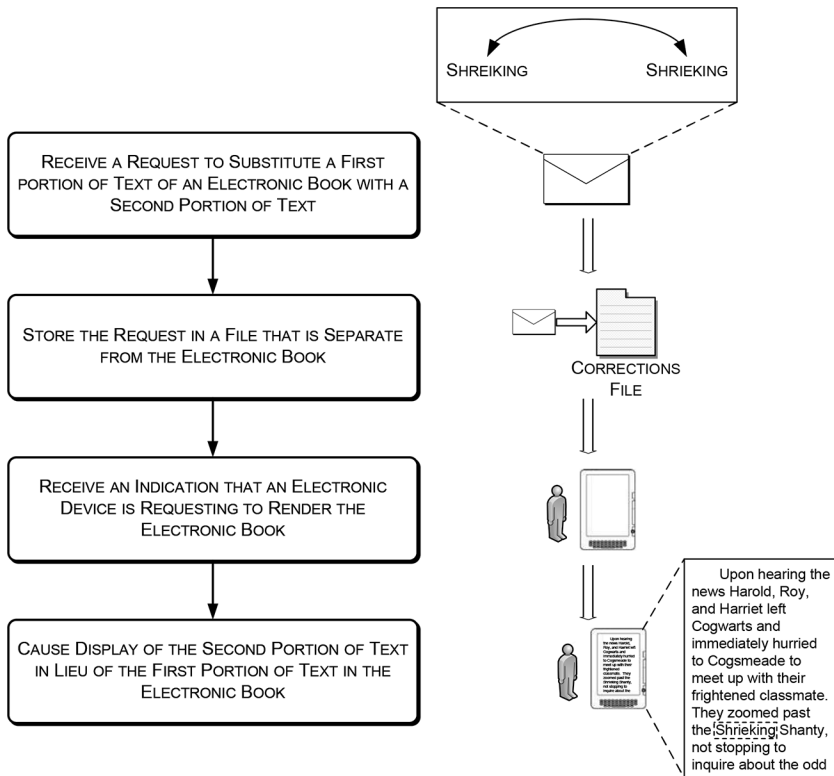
SHREIKING

SHRIEKING

RECEIVE A REQUEST TO SUBSTITUTE A FIRST portion OF TEXT OF AN ELECTRONIC BOOK WITH A SECOND PORTION OF TEXT

STORE THE REQUEST IN A FILE THAT IS SEPARATE FROM THE ELECTRONIC BOOK

CORRECTIONS FILE

RECEIVE AN INDICATION THAT AN ELECTRONIC DEVICE IS REQUESTING TO RENDER THE ELECTRONIC BOOK

CAUSE DISPLAY OF THE SECOND PORTION OF TEXT IN LIEU OF THE FIRST PORTION OF TEXT IN THE ELECTRONIC BOOK

Upon hearing the news Harold, Roy, and Harriet left Cogwarts and immediately hurried to Cogsmeade to meet up with their frightened classmate. They zoomed past the Shrieking Shanty, not stopping to inquire about the odd

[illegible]